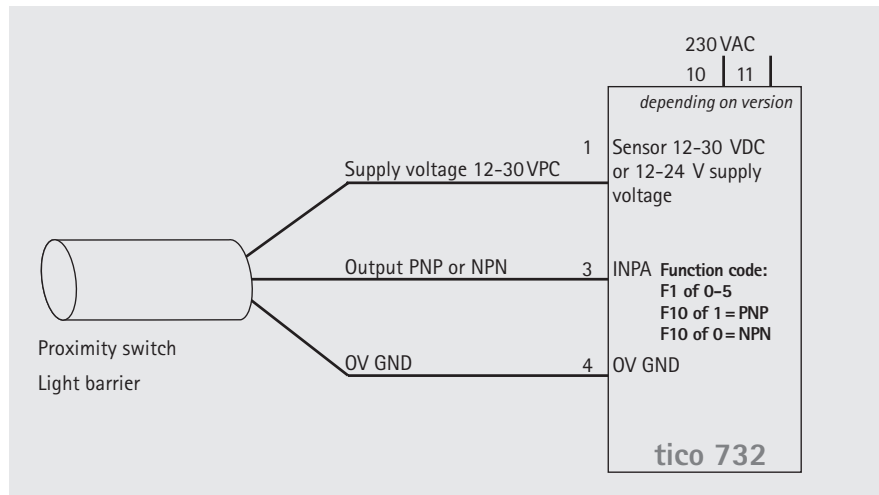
230 VAC
10 11
depending on version

Supply voltage 12-30 VPC
1 Sensor 12-30 VDC or 12-24 V supply voltage

Output PNP or NPN
3 INPA Function code:
F1 of 0-5
F10 of 1 = PNP
F10 of 0 = NPN

Proximity switch
Light barrier

0V GND
4 0V GND

tico 732